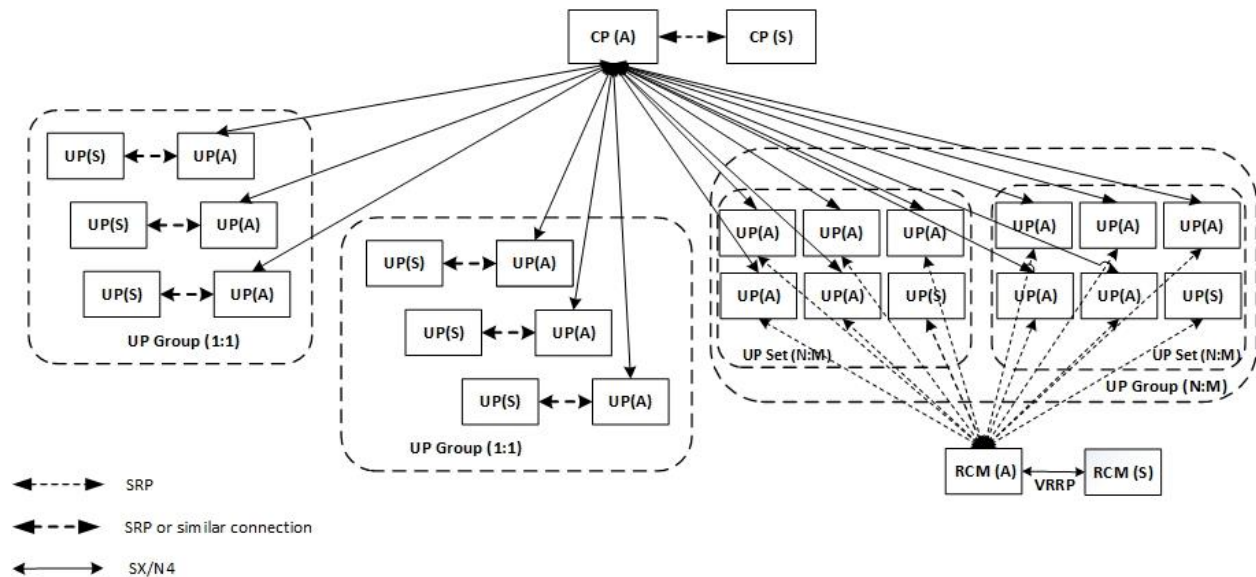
CP (A)
CP (S)

UP(S)
UP(A)
UP(S)
UP(A)
UP(S)
UP(A)
UP Group (1:1)

UP(S)
UP(A)
UP(S)
UP(A)
UP(S)
UP(A)
UP Group (1:1)

UP(A)
UP(A)
UP(A)
UP(A)
UP(A)
UP(S)
UP Set (N:M)

UP(A)
UP(A)
UP(A)
UP(A)
UP(A)
UP(S)
UP Set (N:M)
UP Group (N:M)

RCM (A)
VRRP
RCM (S)

SRP
SRP or similar connection
SX/N4